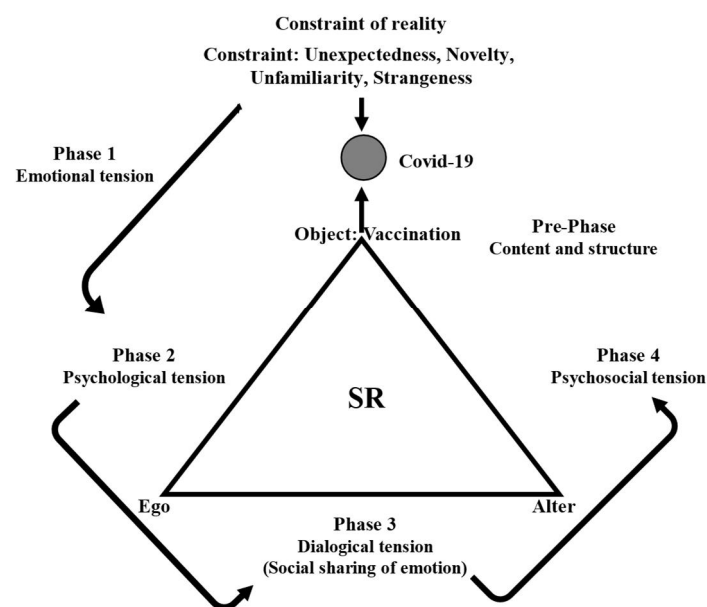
Constraint of reality

Constraint: Unexpectedness, Novelty, Unfamiliarity, Strangeness

Phase 1
Emotional tension

Covid-19

Object: Vaccination

Pre-Phase
Content and structure

Phase 2
Psychological tension

SR

Phase 4
Psychosocial tension

Ego

Alter

Phase 3
Dialogical tension
(Social sharing of emotion)